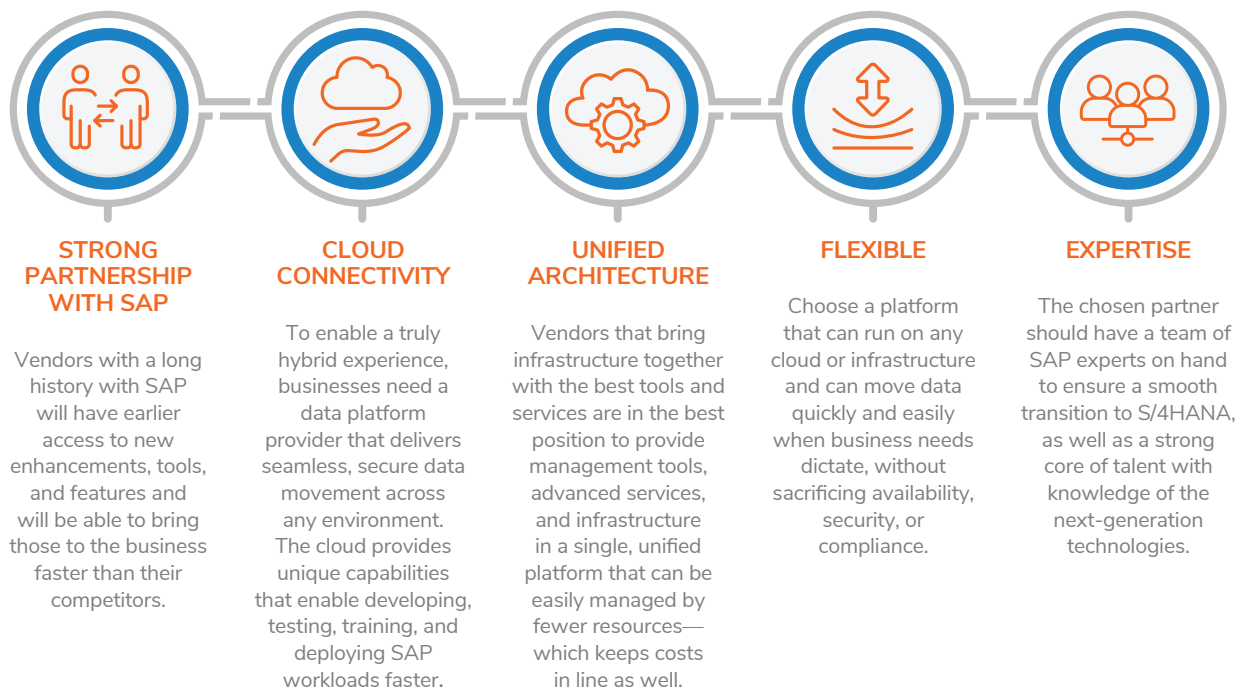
STRONG PARTNERSHIP WITH SAP

Vendors with a long history with SAP will have earlier access to new enhancements, tools, and features and will be able to bring those to the business faster than their competitors.

CLOUD CONNECTIVITY

To enable a truly hybrid experience, businesses need a data platform provider that delivers seamless, secure data movement across any environment. The cloud provides unique capabilities that enable developing, testing, training, and deploying SAP workloads faster.

UNIFIED ARCHITECTURE

Vendors that bring infrastructure together with the best tools and services are in the best position to provide management tools, advanced services, and infrastructure in a single, unified platform that can be easily managed by fewer resources—which keeps costs in line as well.

FLEXIBLE

Choose a platform that can run on any cloud or infrastructure and can move data quickly and easily when business needs dictate, without sacrificing availability, security, or compliance.

EXPERTISE

The chosen partner should have a team of SAP experts on hand to ensure a smooth transition to S/4HANA, as well as a strong core of talent with knowledge of the next-generation technologies.